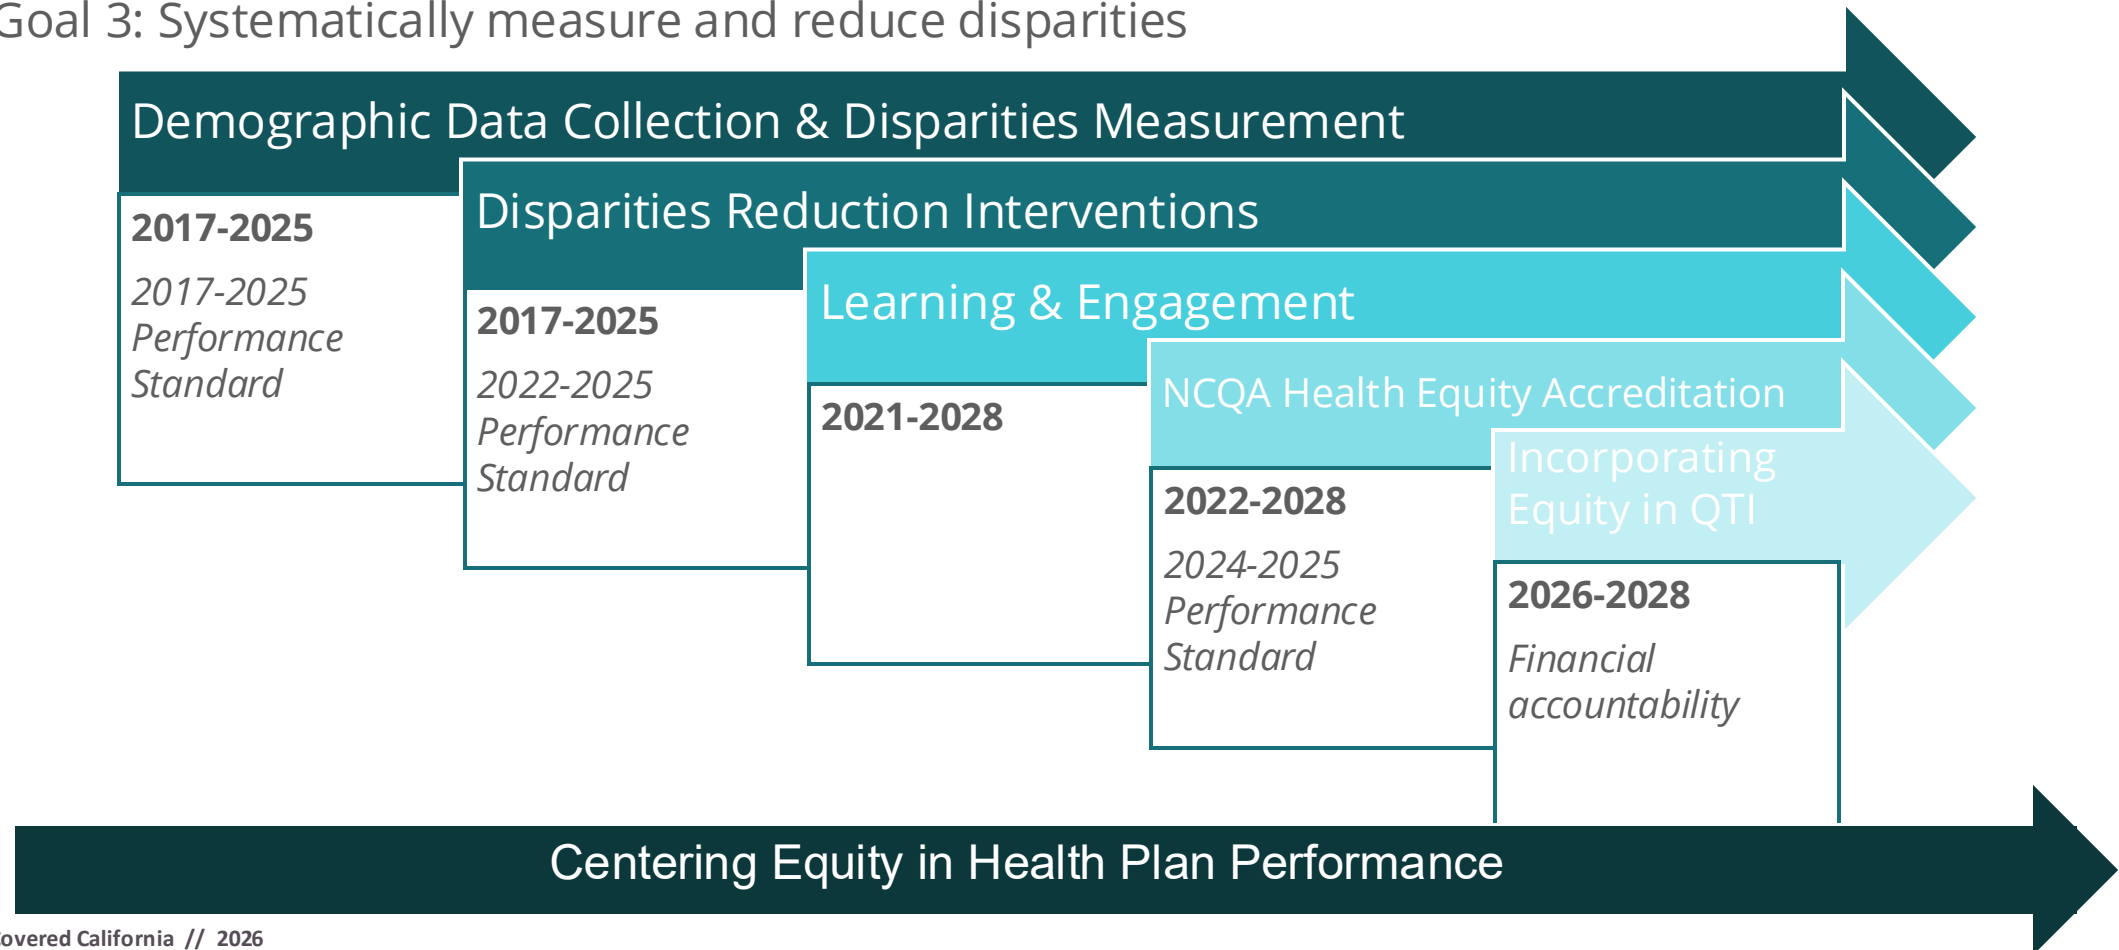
Goal 3: Systematically measure and reduce disparities

Demographic Data Collection & Disparities Measurement

2017-2025

2017-2025 Performance Standard

Disparities Reduction Interventions

2017-2025

2022-2025 Performance Standard

Learning & Engagement

2021-2028

NCQA Health Equity Accreditation

2022-2028

2024-2025 Performance Standard

Incorporating Equity in QTI

2026-2028

Financial accountability

Centering Equity in Health Plan Performance

overed California // 2026